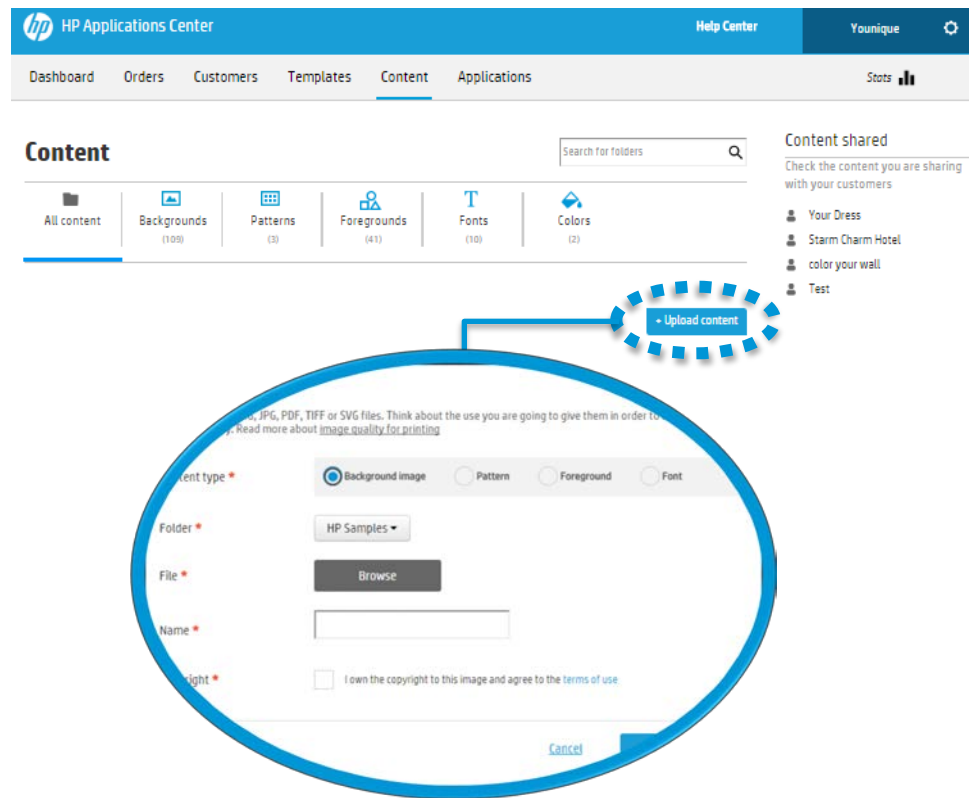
hp HP Applications Center

Help Center

Younique

Dashboard Orders Customers Templates Content Applications

Stats

Content

Search for folders

All content

Backgrounds (109)

Patterns (3)

Foregrounds (41)

Fonts (10)

Colors (2)

Content shared

Check the content you are sharing with your customers

Your Dress

Starm Charm Hotel

color your wall

Test

+ Upload content

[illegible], JPG, PDF, TIFF or SVG files. Think about the use you are going to give them in order to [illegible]y. Read more about image quality for printing

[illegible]ntent type *

Background image

Pattern

Foreground

Font

Folder *

HP Samples ▾

File *

Browse

Name *

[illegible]right *

I own the copyright to this image and agree to the terms of use

Cancel